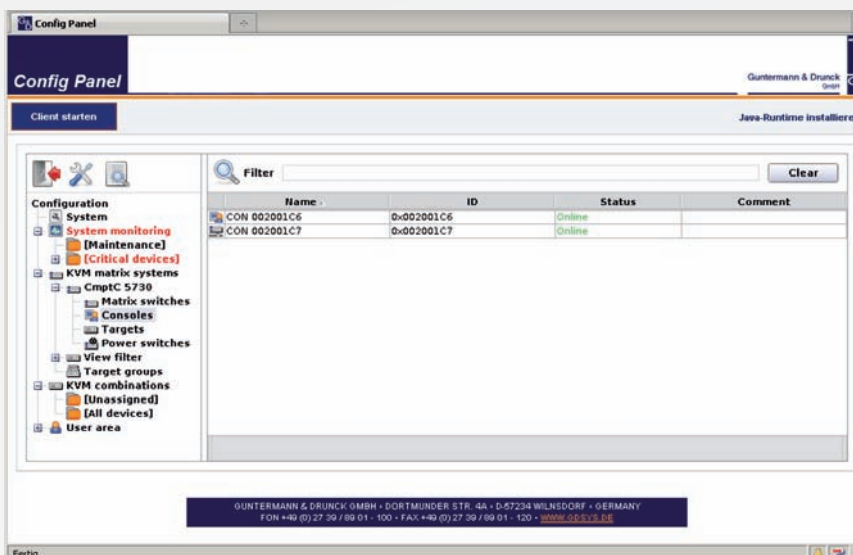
Config Panel

Config Panel

Guntermann & Drunck GmbH

Client starten

Java-Runtime installiere

Filter

Clear

Configuration
System
System monitoring
[Maintenance]
[Critical devices]
KVM matrix systems
CmptC 5730
Matrix switches
Consoles
Targets
Power switches
View filter
Target groups
KVM combinations
[Unassigned]
[All devices]
User area

| Name | ID | Status | Comment |
|---|---|---|---|
| CON 002001C6 | 0x002001C6 | Online | |
| CON 002001C7 | 0x002001C7 | Online | |

GUNTERMANN & DRUNCK GMBH • DORTMUNDER STR. 4A • D-57234 WILNSDORF • GERMANY
FON +49 (0) 27 39 / 89 01 - 100 • FAX +49 (0) 27 39 / 89 01 - 120 • WWW.GDSYS.DE

Fertig